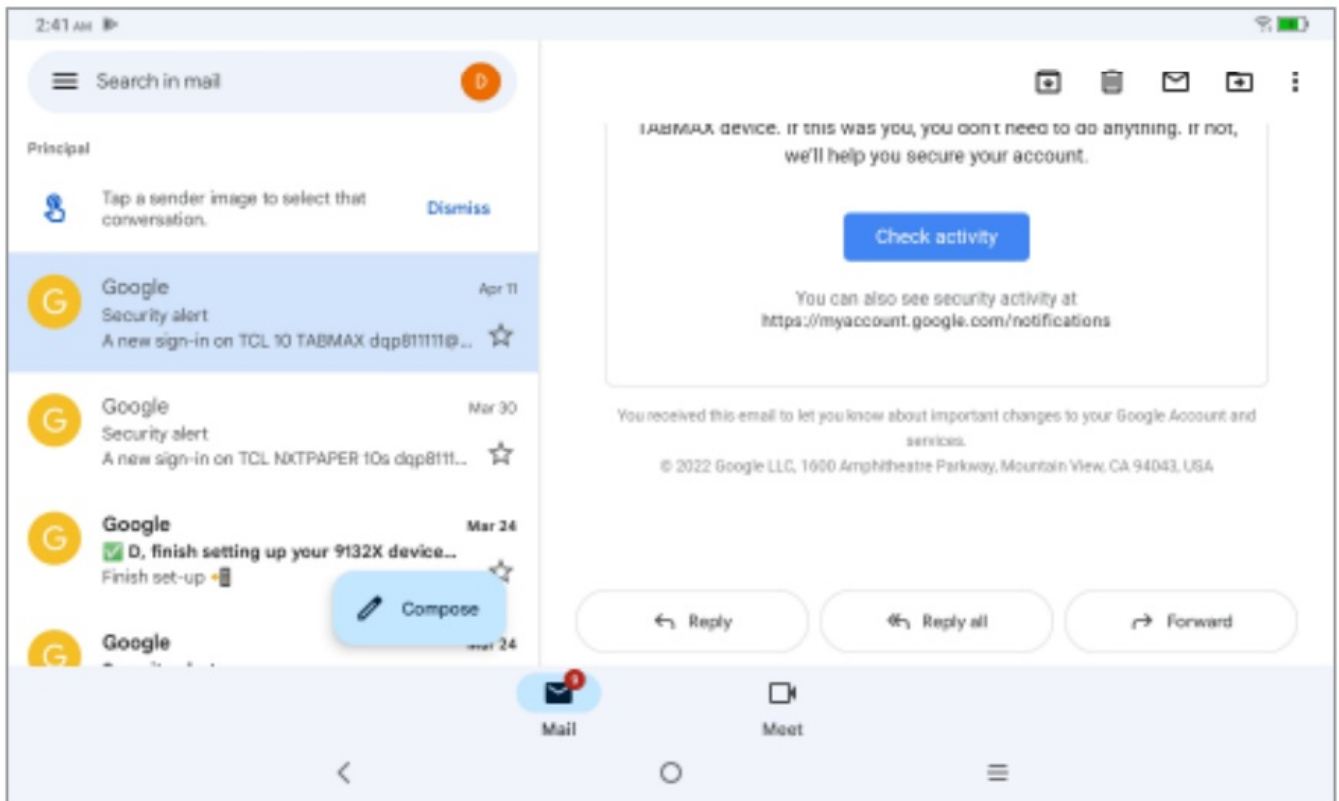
2:41 AM

Search in mail

D

Principal

Tap a sender image to select that conversation.

Dismiss

G

Google

Apr 11

Security alert

A new sign-in on TCL 10 TABMAX dqp811111@...

G

Google

Mar 30

Security alert

A new sign-in on TCL NXTPAPER 10s dqp811...

G

Google

Mar 24

✅ D, finish setting up your 9132X device...

Finish set-up

Compose

G

Google

Mar 24

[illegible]

TABMAX device. If this was you, you don't need to do anything. If not, we'll help you secure your account.

Check activity

You can also see security activity at https://myaccount.google.com/notifications

You received this email to let you know about important changes to your Google Account and services.

© 2022 Google LLC, 1600 Amphitheatre Parkway, Mountain View, CA 94043, USA

Reply

Reply all

Forward

9

Mail

Meet